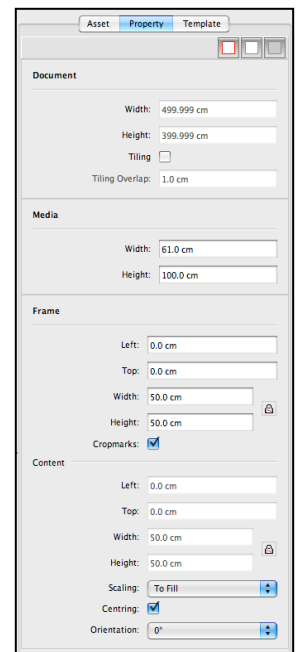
Asset Property Template

Document

Width: 499.999 cm

Height: 399.999 cm

Tiling

Tiling Overlap: 1.0 cm

Media

Width: 61.0 cm

Height: 100.0 cm

Frame

Left: 0.0 cm

Top: 0.0 cm

Width: 50.0 cm

Height: 50.0 cm

Cropmarks:

Content

Left: 0.0 cm

Top: 0.0 cm

Width: 50.0 cm

Height: 50.0 cm

Scaling: To Fill

Centring:

Orientation: 0°